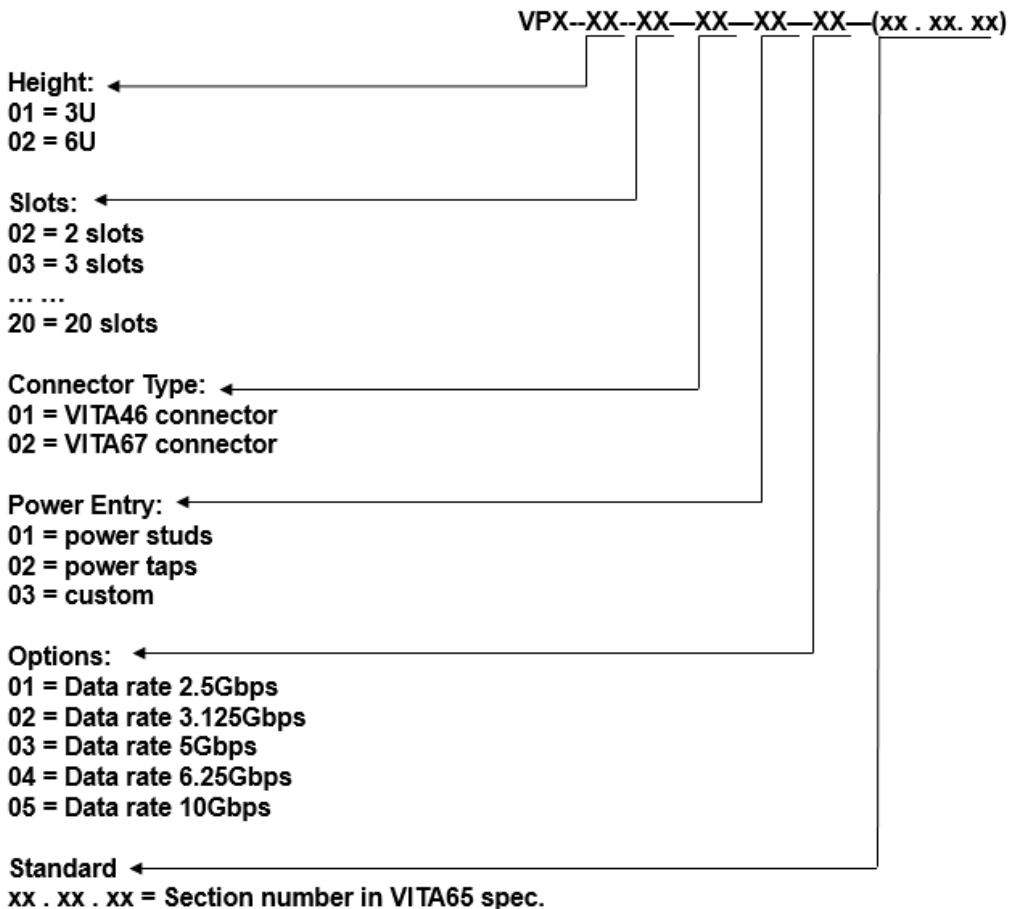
VPX--XX--XX—XX—XX—XX—(xx . xx. xx)

Height:
01 = 3U
02 = 6U

Slots:
02 = 2 slots
03 = 3 slots
… …
20 = 20 slots

Connector Type:
01 = VITA46 connector
02 = VITA67 connector

Power Entry:
01 = power studs
02 = power taps
03 = custom

Options:
01 = Data rate 2.5Gbps
02 = Data rate 3.125Gbps
03 = Data rate 5Gbps
04 = Data rate 6.25Gbps
05 = Data rate 10Gbps

Standard
xx . xx . xx = Section number in VITA65 spec.